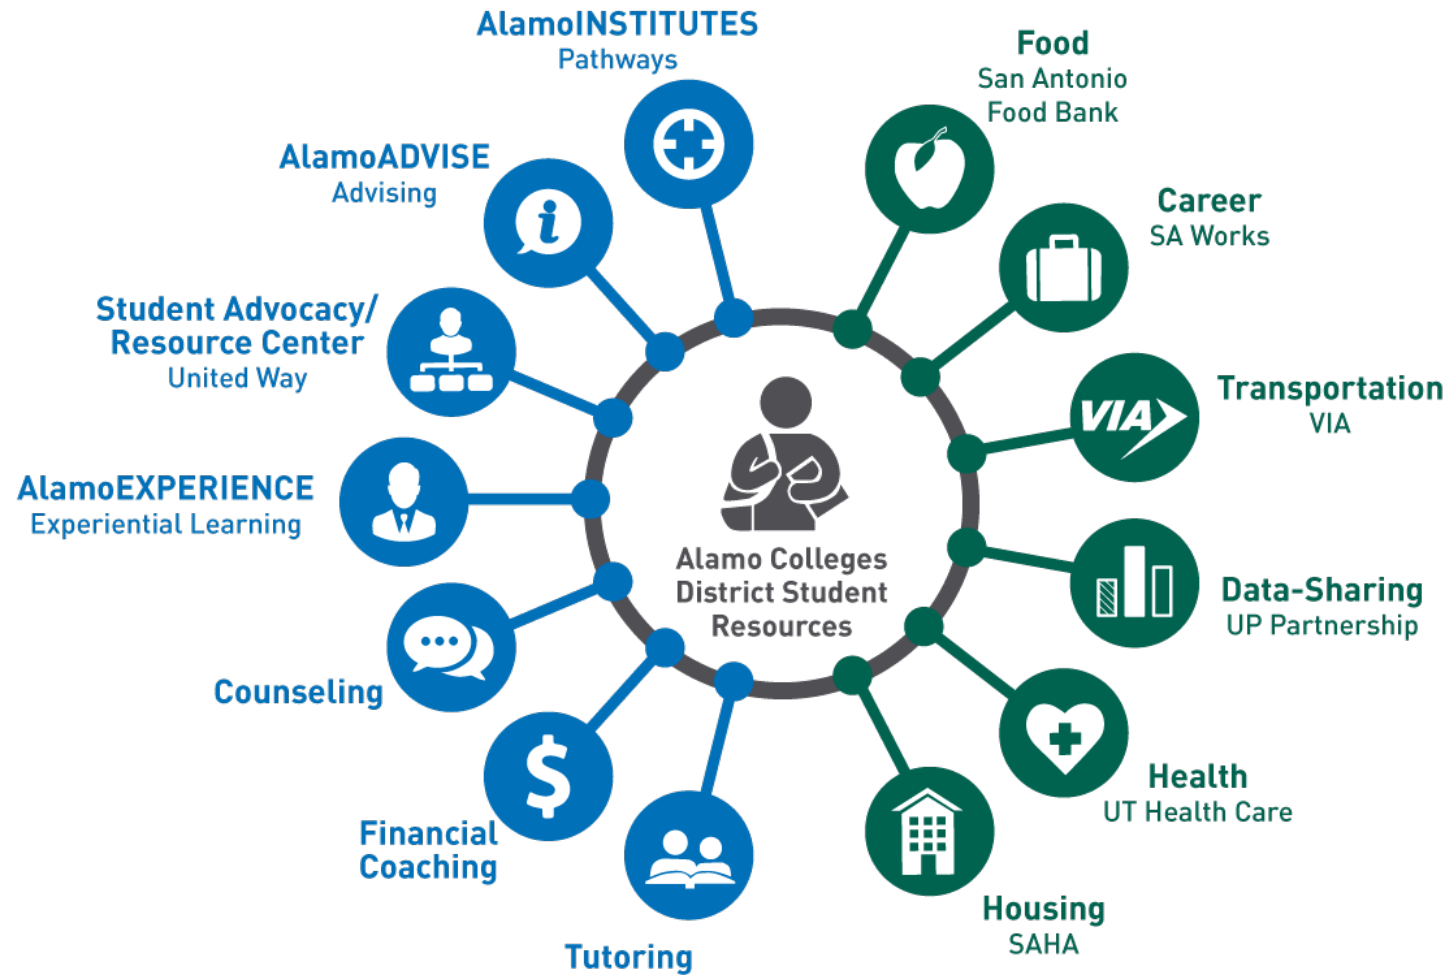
AlamoINSTITUTES
Pathways

Food
San Antonio
Food Bank

AlamoADVISE
Advising

Career
SA Works

Student Advocacy/
Resource Center
United Way

VIA

Transportation
VIA

AlamoEXPERIENCE
Experiential Learning

Alamo Colleges
District Student
Resources

Data-Sharing
UP Partnership

Counseling

Health
UT Health Care

Financial
Coaching

Housing
SAHA

Tutoring